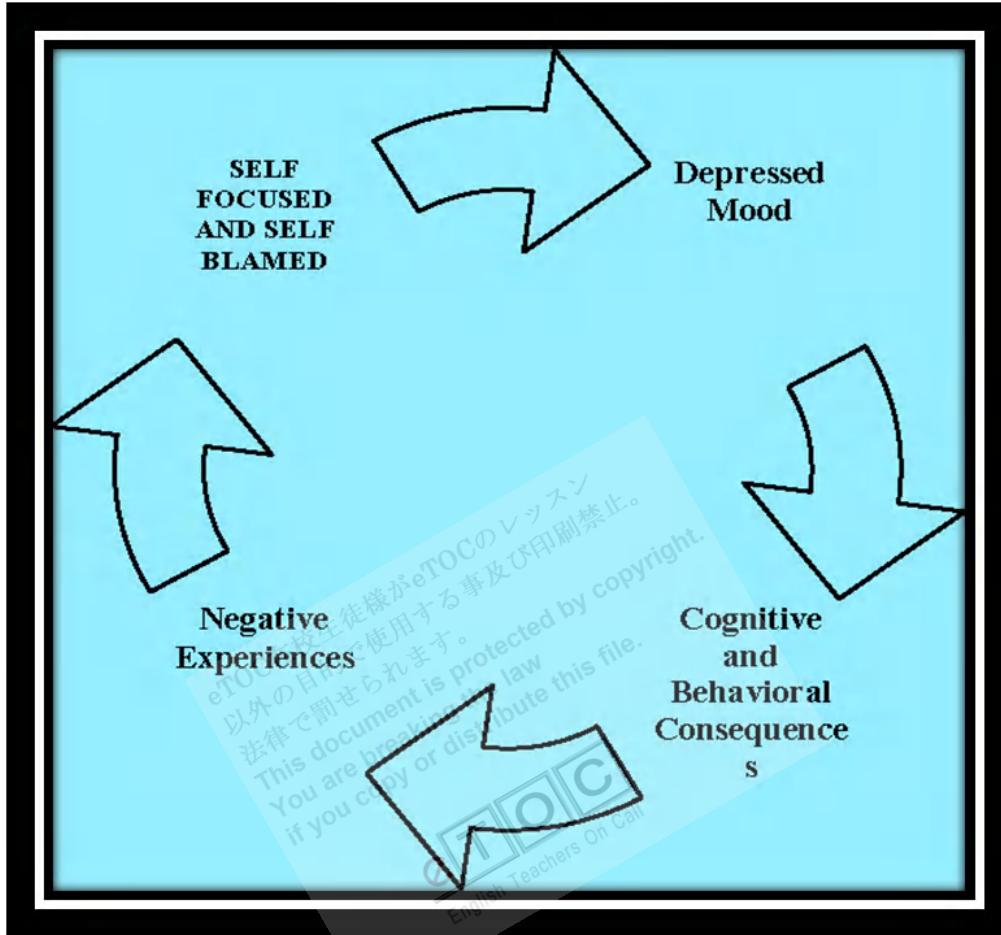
SELF FOCUSED AND SELF BLAMED

Depressed Mood

Cognitive and Behavioral Consequence s

Negative Experiences

eTOC校生徒様がeTOCのレッスン以外の目的で使用する事及び印刷禁止。法律で罰せられます。
This document is protected by copyright.
You are breaking the law if you copy or distribute this file.

eTOC
English Teachers On Call